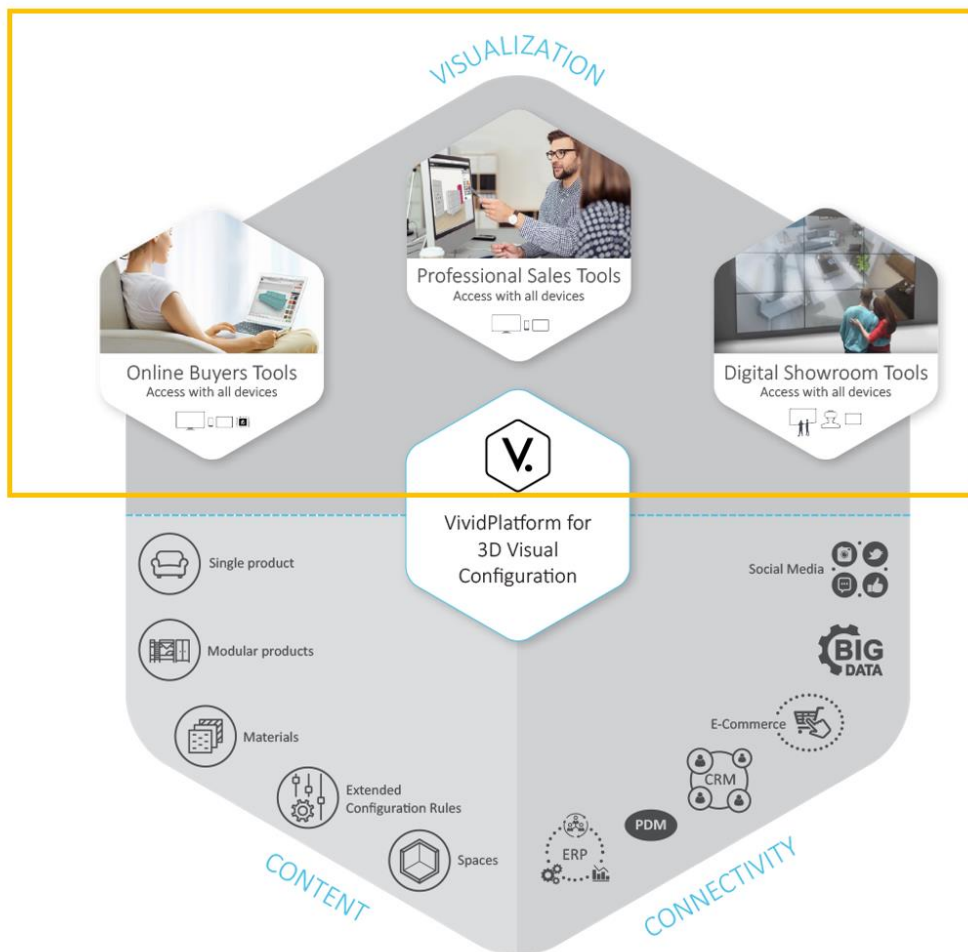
VISUALIZATION

Online Buyers Tools
Access with all devices

Professional Sales Tools
Access with all devices

Digital Showroom Tools
Access with all devices

V.

VividPlatform for 3D Visual Configuration

Single product

Modular products

Materials

Extended Configuration Rules

Spaces

CONTENT

Social Media

BIG DATA

E-Commerce

CRM

PDM

ERP

CONNECTIVITY